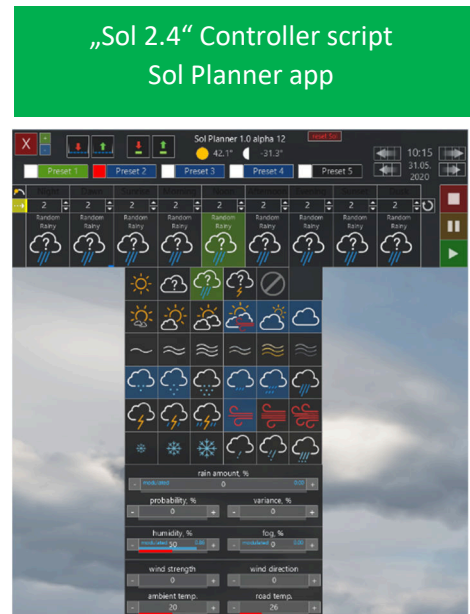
„Sol 2.4“ Controller script
Sol Planner app

X

Sol Planner 1.0 alpha 12

reset Sol

42.1°

-31.3°

10:15

31.05.
2020

Preset 1

Preset 2

Preset 3

Preset 4

Preset 5

| 2 | 2 | 2 | 2 | 2 | 2 | 2 | 2 | 2 |
|---|---|---|---|---|---|---|---|---|
| Random Rainy | Random Rainy | Random Rainy | Random Rainy | Random Rainy | Random Rainy | Random Rainy | Random Rainy | Random Rainy |

rain amount, %

modulated

0

0.00

probability, %

0

variance, %

0

humidity, %

modulated

50

1.00

fog, %

modulated

0

0.00

wind strength

0

wind direction

0

ambient temp.

20

road temp.

26